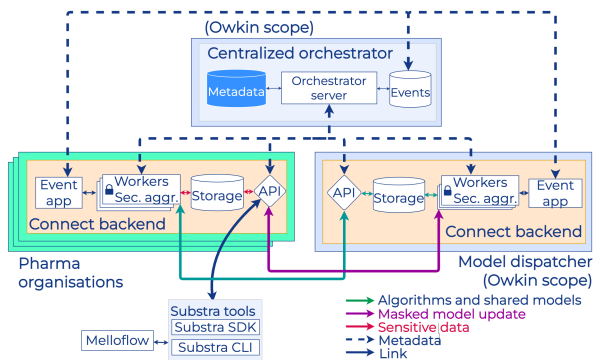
(Owkin scope)
Centralized orchestrator
Metadata
Orchestrator server
Events

Event app
Workers
Sec. aggr.
Storage
API
Connect backend
Pharma organisations

API
Storage
Workers
Sec. aggr.
Event app
Connect backend
Model dispatcher
(Owkin scope)

Substra tools
Substra SDK
Melloflow
Substra CLI

Algorithms and shared models
Masked model update
Sensitive data
Metadata
Link